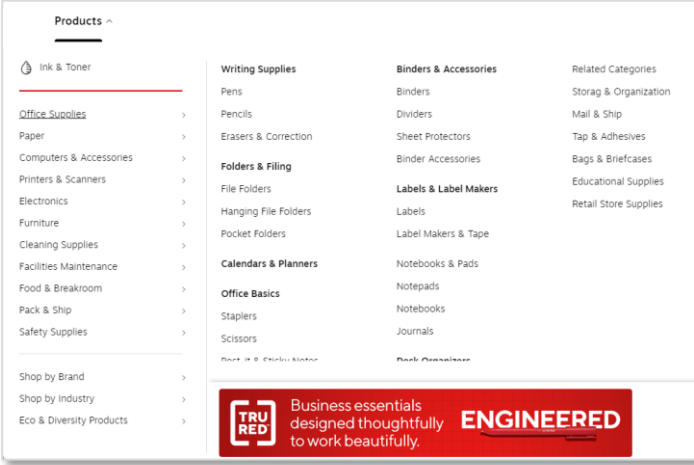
Products ^

Ink & Toner

Office Supplies >
Paper >
Computers & Accessories >
Printers & Scanners >
Electronics >
Furniture >
Cleaning Supplies >
Facilities Maintenance >
Food & Breakroom >
Pack & Ship >
Safety Supplies >

Shop by Brand >
Shop by Industry >
Eco & Diversity Products >

Writing Supplies
Pens
Pencils
Erasers & Correction

Folders & Filing
File Folders
Hanging File Folders
Pocket Folders

Calendars & Planners

Office Basics
Staplers
Scissors
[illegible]

Binders & Accessories
Binders
Dividers
Sheet Protectors
Binder Accessories

Labels & Label Makers
Labels
Label Makers & Tape

Notebooks & Pads
Notepads
Notebooks
Journals

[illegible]

Related Categories
Storag & Organization
Mail & Ship
Tap & Adhesives
Bags & Briefcases
Educational Supplies
Retail Store Supplies

TRU RED™ Business essentials designed thoughtfully to work beautifully. ENGINEERED